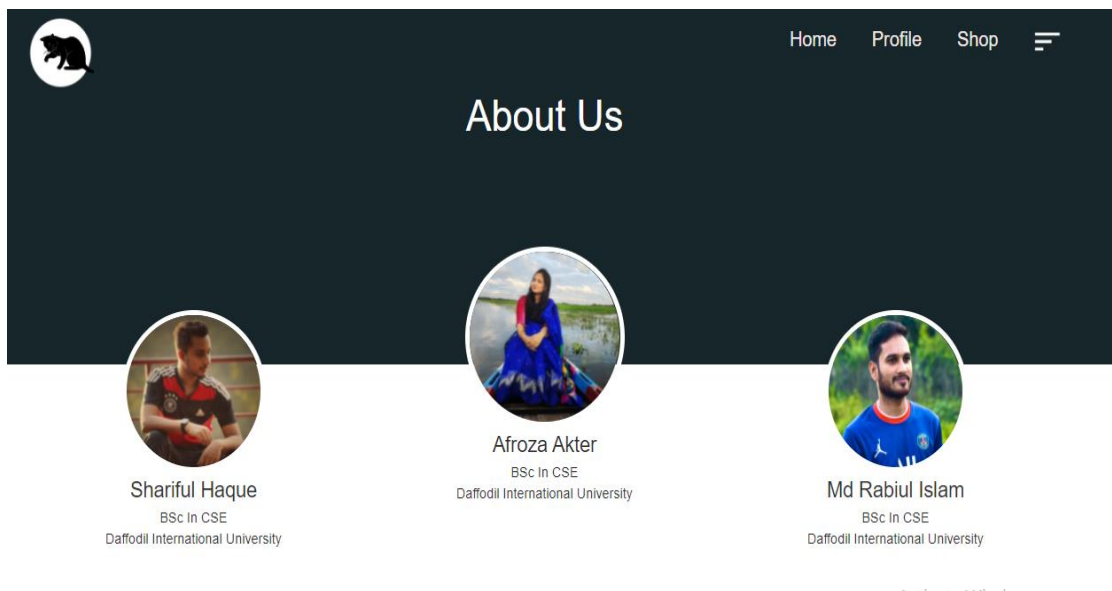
Home Profile Shop

About Us

Afroza Akter
BSc In CSE
Daffodil International University

Shariful Haque
BSc In CSE
Daffodil International University

Md Rabiul Islam
BSc In CSE
Daffodil International University

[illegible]